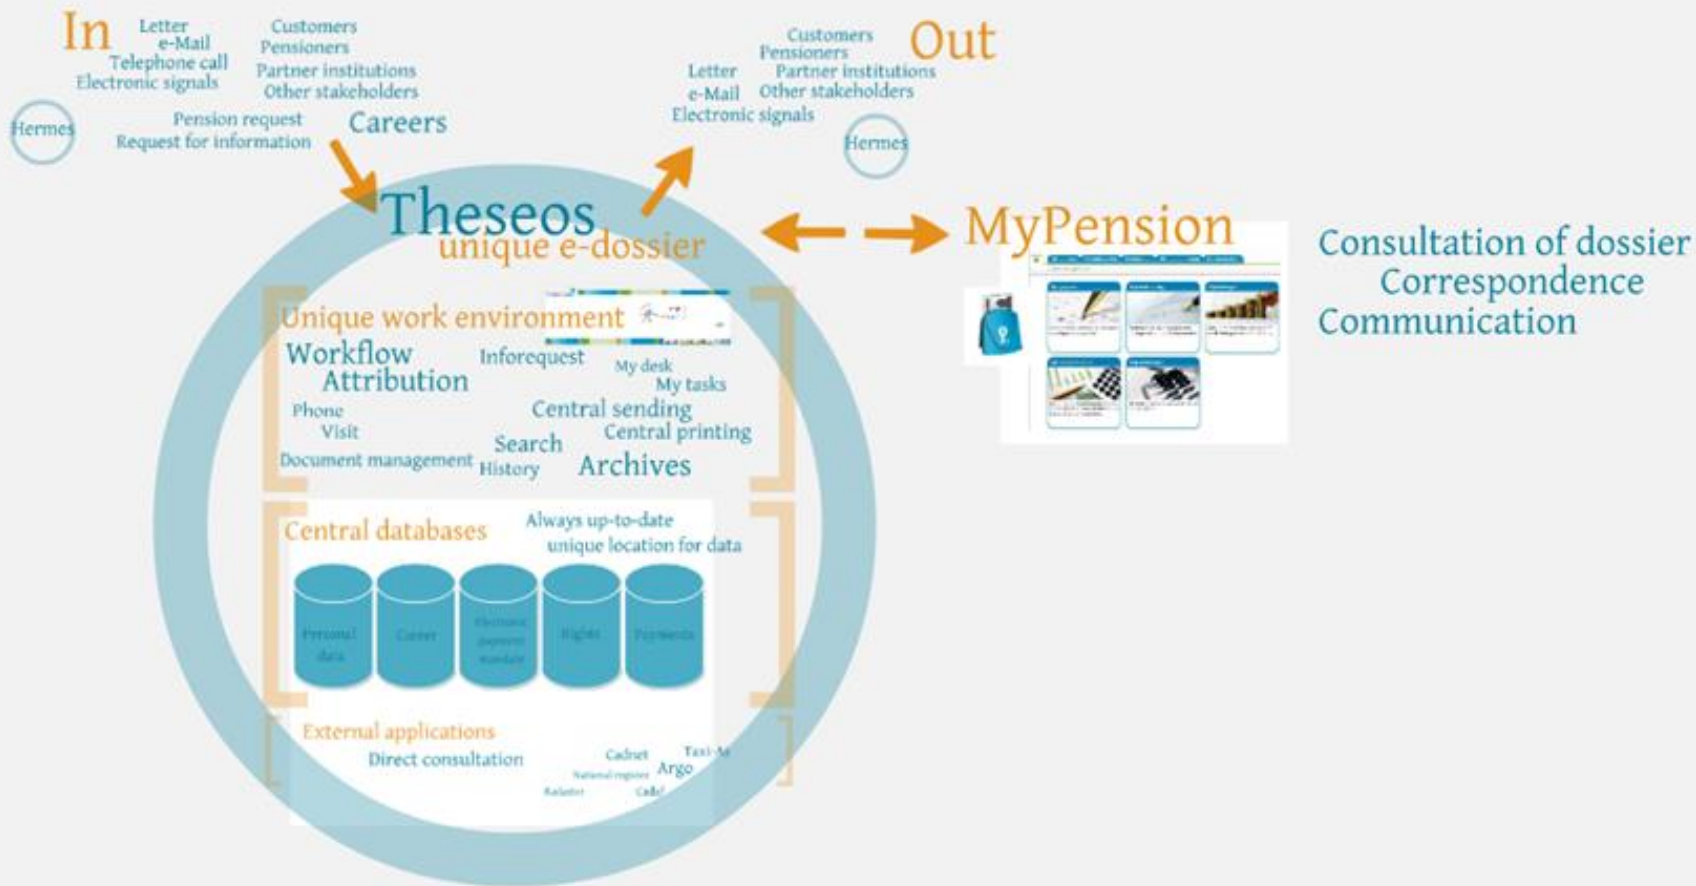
In
Letter
e-Mail
Telephone call
Electronic signals
Customers
Pensioners
Partner institutions
Other stakeholders
Hermes
Pension request
Request for information
Careers

Customers
Pensioners
Out
Letter
e-Mail
Electronic signals
Partner institutions
Other stakeholders
Hermes

Theseos
unique e-dossier

MyPension

Consultation of dossier
Correspondence
Communication

Unique work environment
Workflow
Attribution
Inforequest
My desk
My tasks
Phone
Visit
Central sending
Central printing
Search
Document management
History
Archives

Central databases
Always up-to-date
unique location for data
Personal data
Career
Electronic payment mandate
Rights
Payments

External applications
Direct consultation
Cadnet
National register
Taxi-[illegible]
Argo
Kalaster
Cadaf